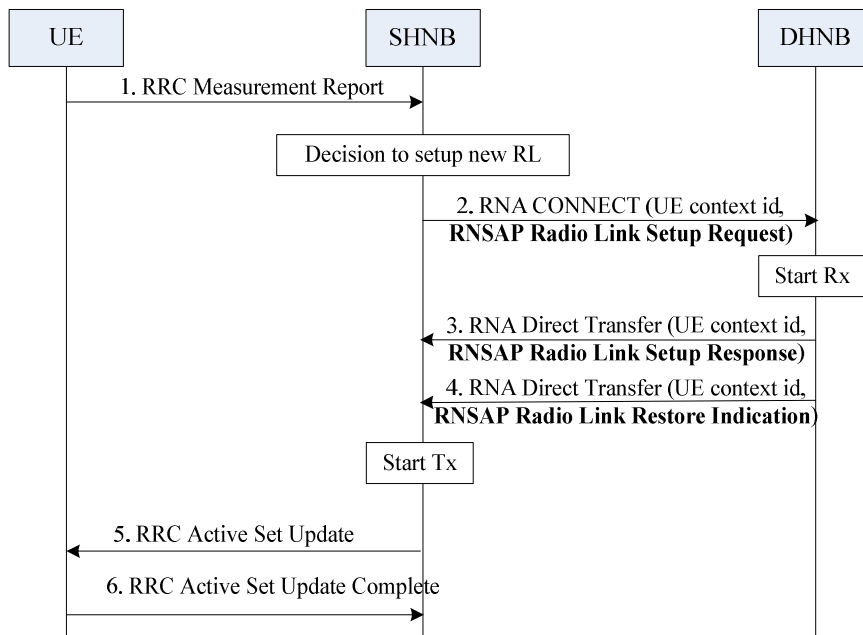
UE

SHNB

DHNB

1. RRC Measurement Report

Decision to setup new RL

2. RNA CONNECT (UE context id, **RNSAP Radio Link Setup Request)**

Start Rx

3. RNA Direct Transfer (UE context id, **RNSAP Radio Link Setup Response)**

4. RNA Direct Transfer (UE context id, **RNSAP Radio Link Restore Indication)**

Start Tx

5. RRC Active Set Update

6. RRC Active Set Update Complete